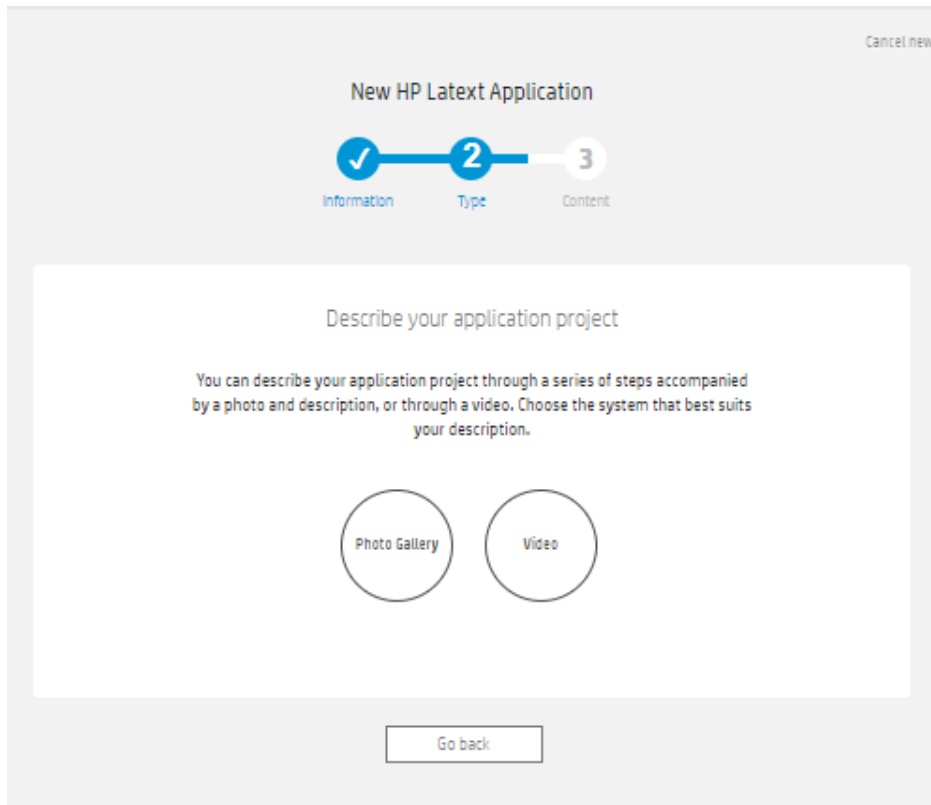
Cancel new

New HP Latext Application

2

3

Information

Type

Content

Describe your application project

You can describe your application project through a series of steps accompanied by a photo and description, or through a video. Choose the system that best suits your description.

Photo Gallery

Video

Go back